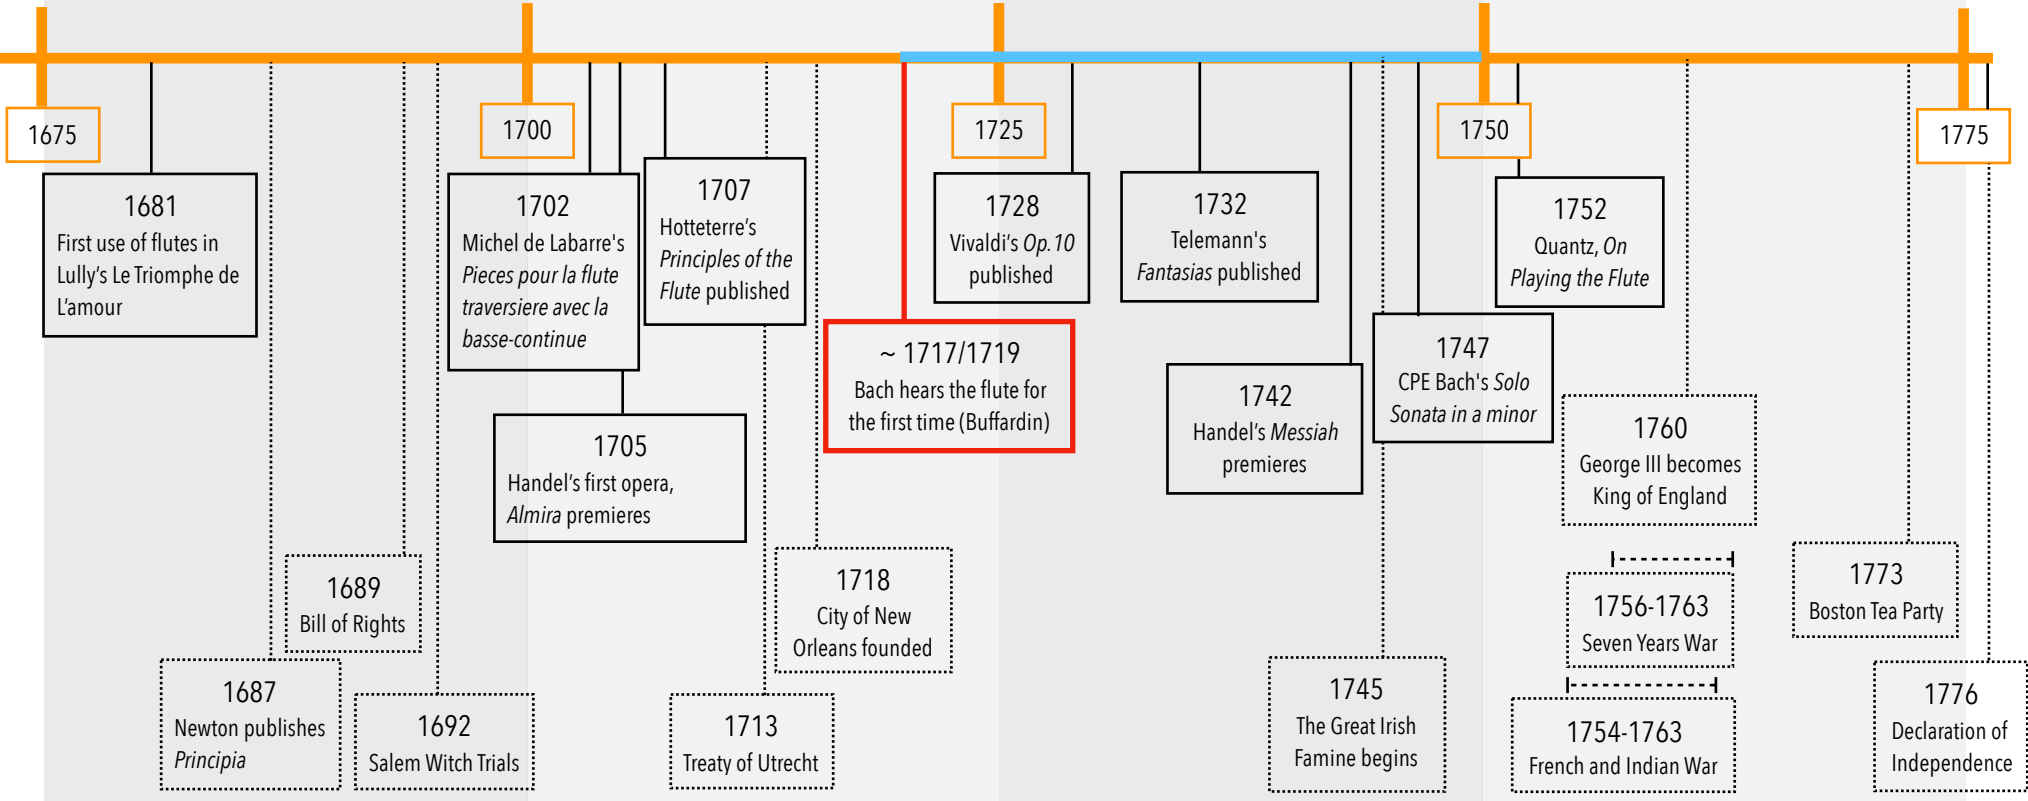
1675

1700

1725

1750

1775

1681
First use of flutes in Lully's Le Triomphe de L'amour

1702
Michel de Labarre's *Pieces pour la flute traversiere avec la basse-continue*

1707
Hotteterre's *Principles of the Flute* published

1728
Vivaldi's *Op.10* published

1732
Telemann's *Fantasias* published

1752
Quantz, *On Playing the Flute*

~ 1717/1719
Bach hears the flute for the first time (Buffardin)

1747
CPE Bach's *Solo Sonata in a minor*

1742
Handel's *Messiah* premieres

1705
Handel's first opera, *Almira* premieres

1760
George III becomes King of England

1689
Bill of Rights

1718
City of New Orleans founded

1756-1763
Seven Years War

1773
Boston Tea Party

1687
Newton publishes *Principia*

1692
Salem Witch Trials

1713
Treaty of Utrecht

1745
The Great Irish Famine begins

1754-1763
French and Indian War

1776
Declaration of Independence